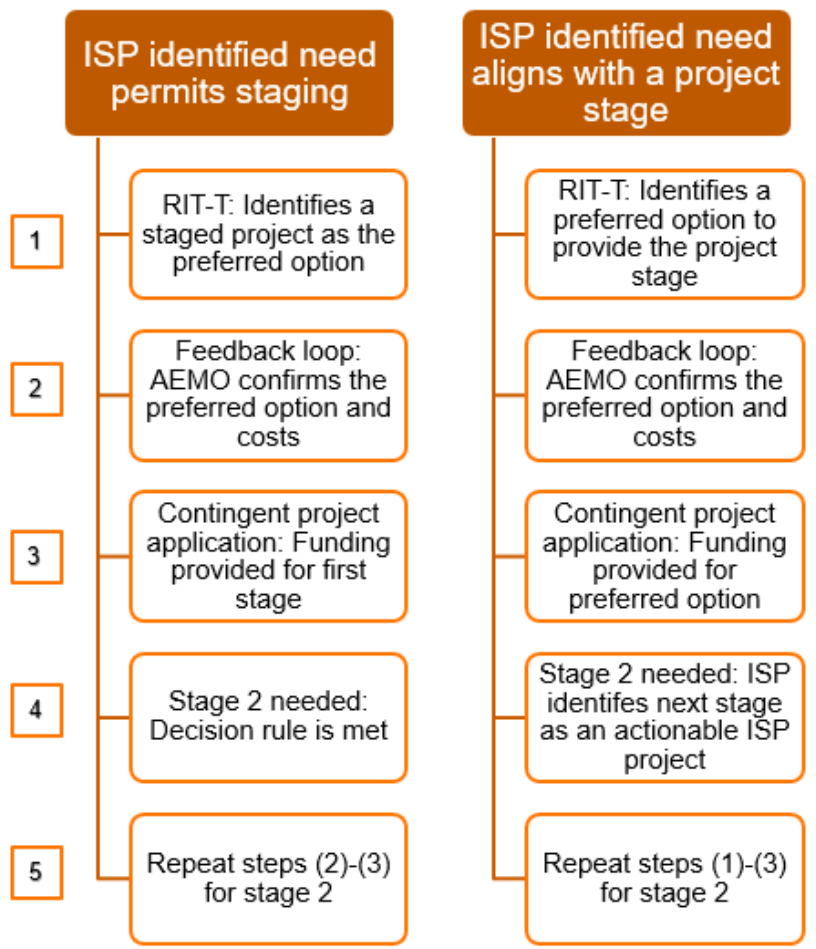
ISP identified need permits staging

1

RIT-T: Identifies a staged project as the preferred option

2

Feedback loop: AEMO confirms the preferred option and costs

3

Contingent project application: Funding provided for first stage

4

Stage 2 needed: Decision rule is met

5

Repeat steps (2)-(3) for stage 2

ISP identified need aligns with a project stage

RIT-T: Identifies a preferred option to provide the project stage

Feedback loop: AEMO confirms the preferred option and costs

Contingent project application: Funding provided for preferred option

Stage 2 needed: ISP identifes next stage as an actionable ISP project

Repeat steps (1)-(3) for stage 2